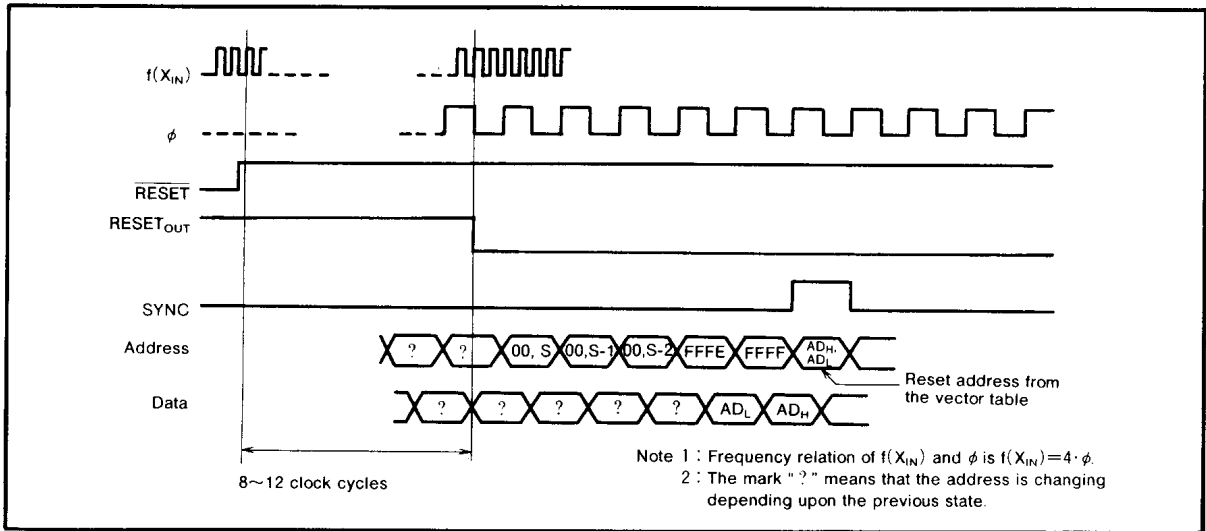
$f(X_{IN})$

$\phi$

$\overline{RESET}$

$RESET_{OUT}$

SYNC

Address

? ? 00, S 00,S-1 00,S-2 FFFE FFFF $AD_H$, $AD_L$

Reset address from the vector table

Data

? ? ? ? ? $AD_L$ $AD_H$

8~12 clock cycles

Note 1 : Frequency relation of $f(X_{IN})$ and $\phi$ is $f(X_{IN})=4\cdot\phi$.

2 : The mark " ? " means that the address is changing depending upon the previous state.